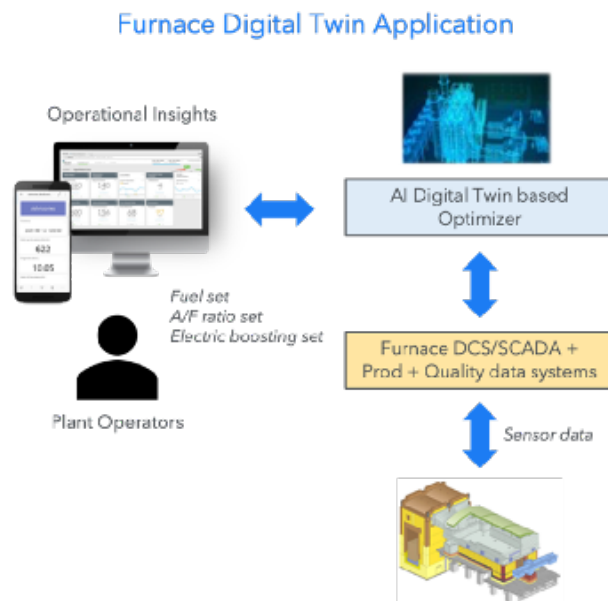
Furnace Digital Twin Application

Operational Insights

622

10.05

Fuel set
A/F ratio set
Electric boosting set

Plant Operators

AI Digital Twin based Optimizer

Furnace DCS/SCADA + Prod + Quality data systems

Sensor data